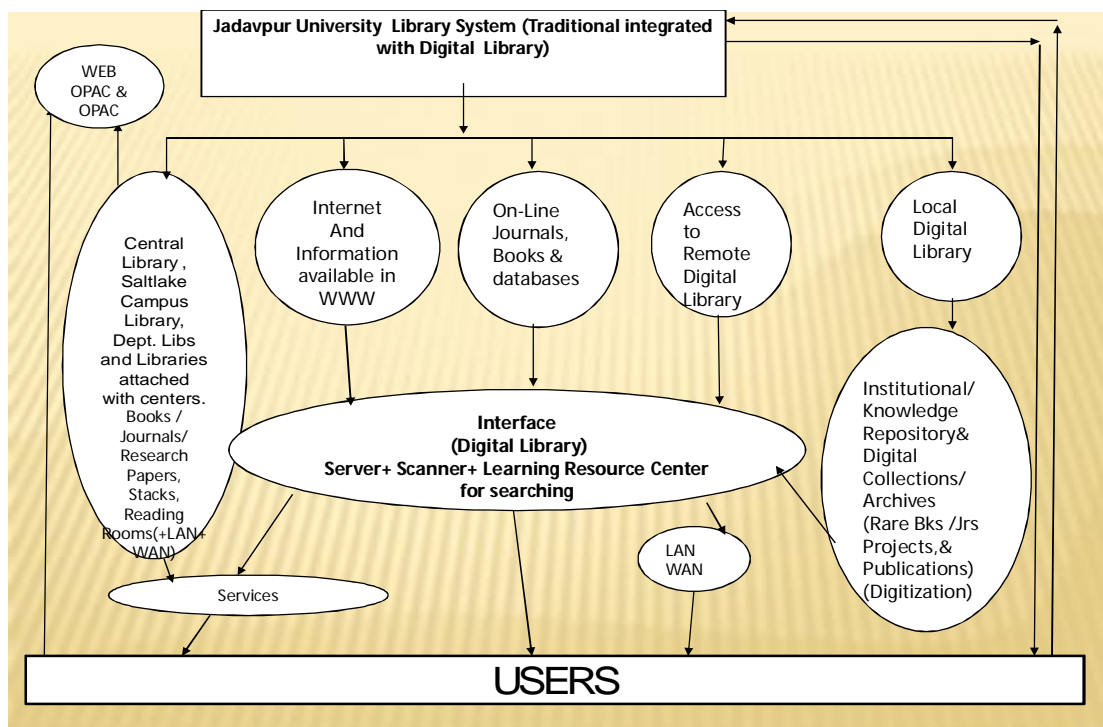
Jadavpur University Library System (Traditional integrated with Digital Library)

WEB OPAC & OPAC

Central Library , Saltlake Campus Library, Dept. Libs and Libraries attached with centers. Books / Journals/ Research Papers, Stacks, Reading Rooms(+LAN+ WAN)

Internet And Information available in WWW

On-Line Journals, Books & databases

Access to Remote Digital Library

Local Digital Library

Interface (Digital Library) Server+ Scanner+ Learning Resource Center for searching

Institutional/ Knowledge Repository& Digital Collections/ Archives (Rare Bks /Jrs Projects,& Publications) (Digitization)

LAN WAN

Services

USERS